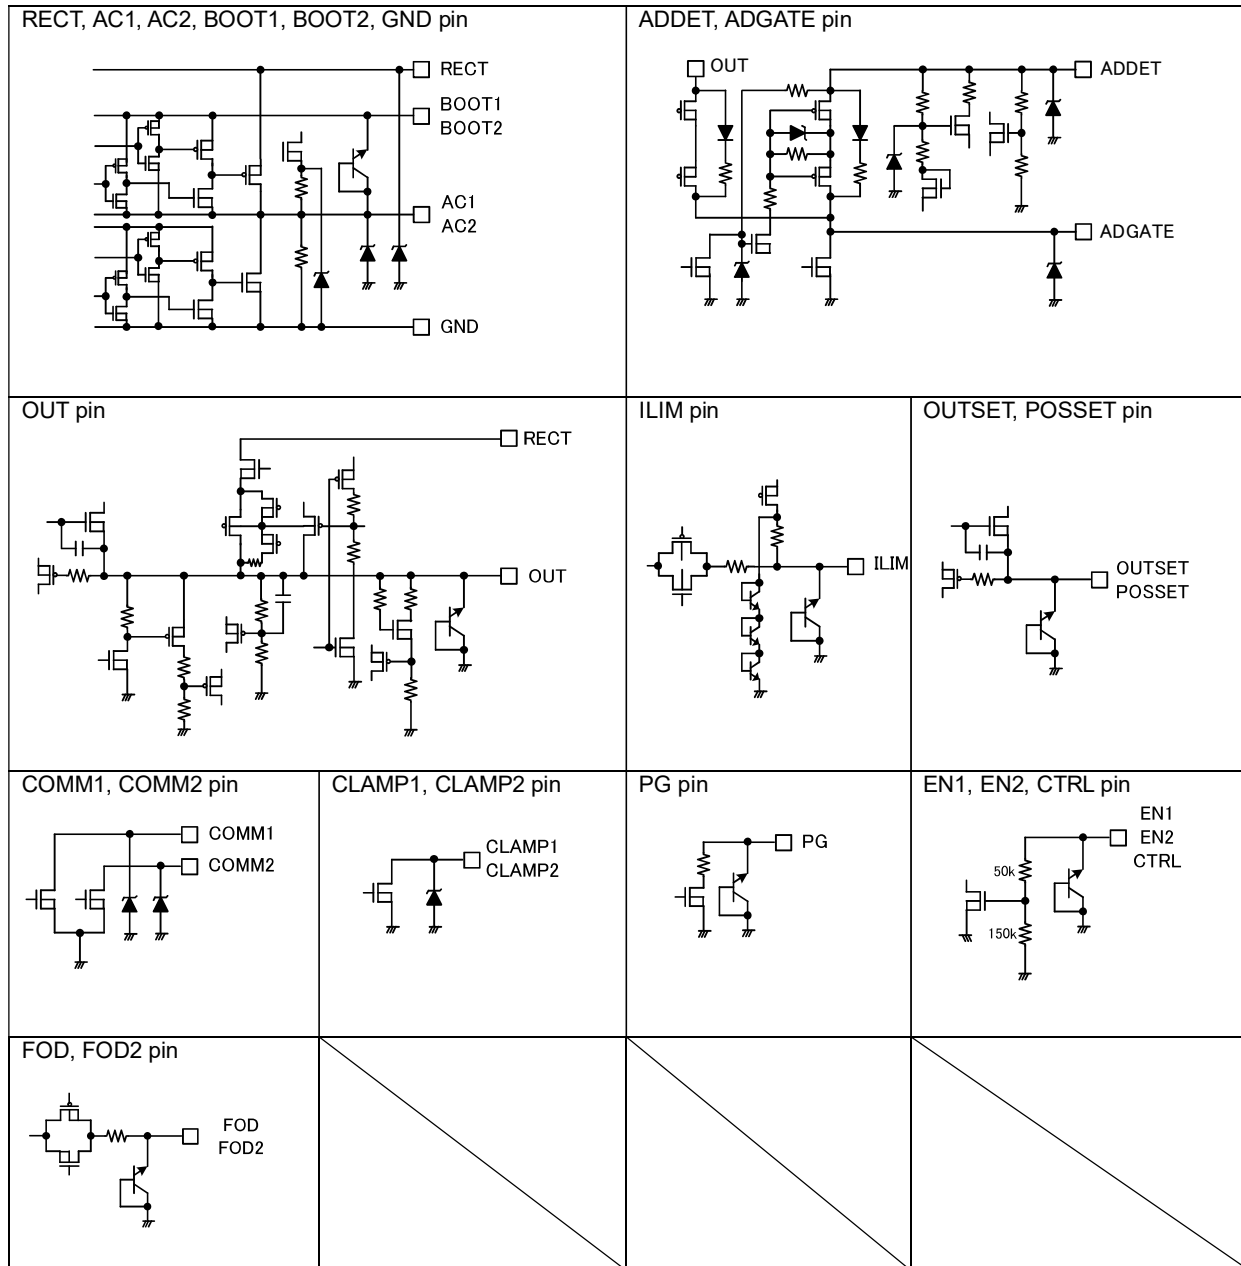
RECT, AC1, AC2, BOOT1, BOOT2, GND pin

RECT
BOOT1
BOOT2
AC1
AC2
GND

ADDET, ADGATE pin

OUT
ADDET
ADGATE

OUT pin

RECT
OUT

ILIM pin

ILIM

OUTSET, POSSET pin

OUTSET
POSSET

COMM1, COMM2 pin

COMM1
COMM2

CLAMP1, CLAMP2 pin

CLAMP1
CLAMP2

PG pin

PG

EN1, EN2, CTRL pin

EN1
EN2
CTRL
50k
150k

FOD, FOD2 pin

FOD
FOD2